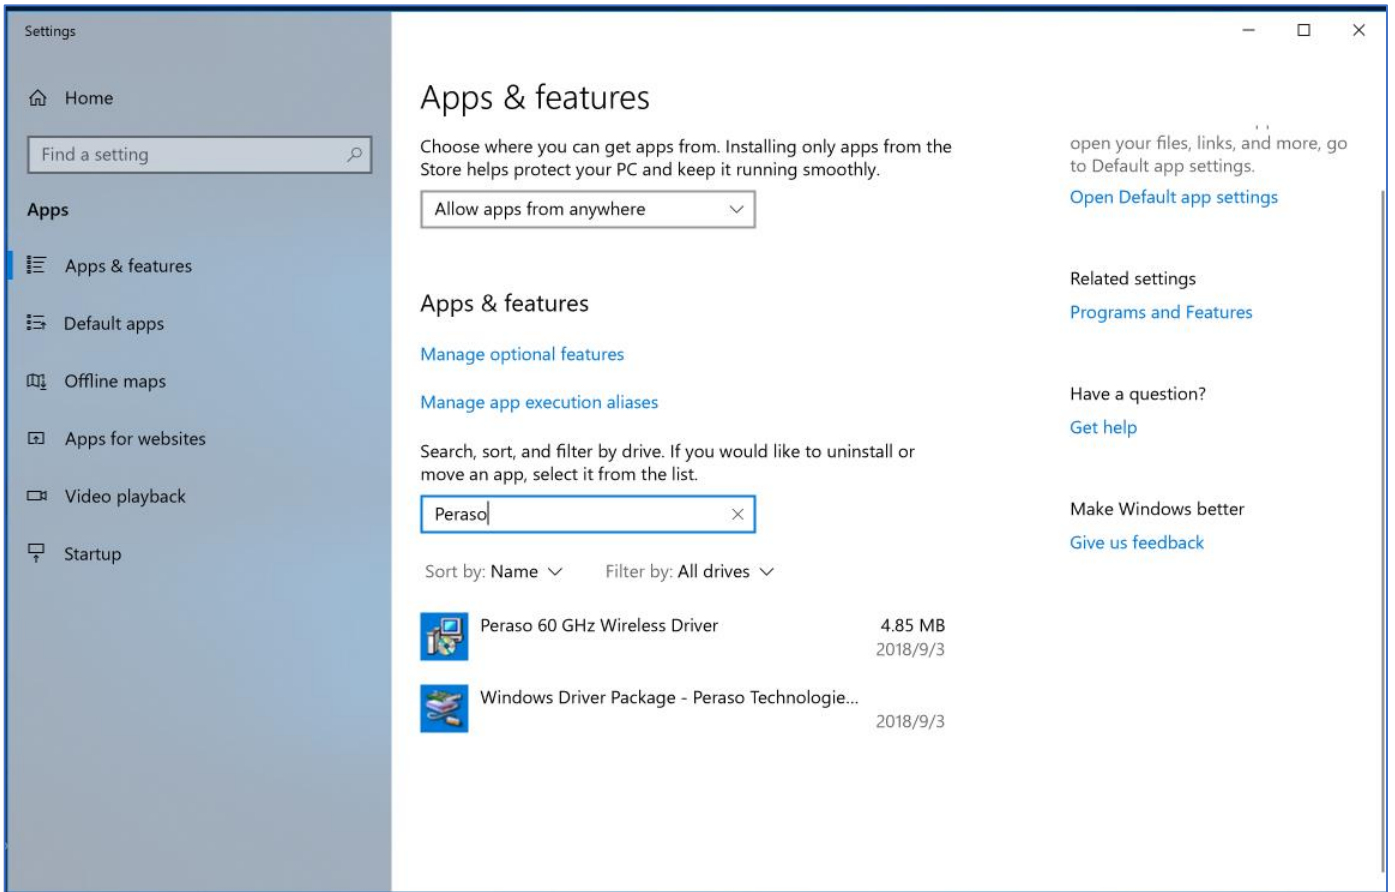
Settings

Home

Find a setting

Apps

Apps & features

Default apps

Offline maps

Apps for websites

Video playback

Startup

Apps & features

Choose where you can get apps from. Installing only apps from the Store helps protect your PC and keep it running smoothly.

Allow apps from anywhere

Apps & features

Manage optional features

Manage app execution aliases

Search, sort, and filter by drive. If you would like to uninstall or move an app, select it from the list.

Peraso

Sort by: Name

Filter by: All drives

Peraso 60 GHz Wireless Driver 4.85 MB 2018/9/3

Windows Driver Package - Peraso Technologie... 2018/9/3

open your files, links, and more, go to Default app settings.

Open Default app settings

Related settings

Programs and Features

Have a question?

Get help

Make Windows better

Give us feedback